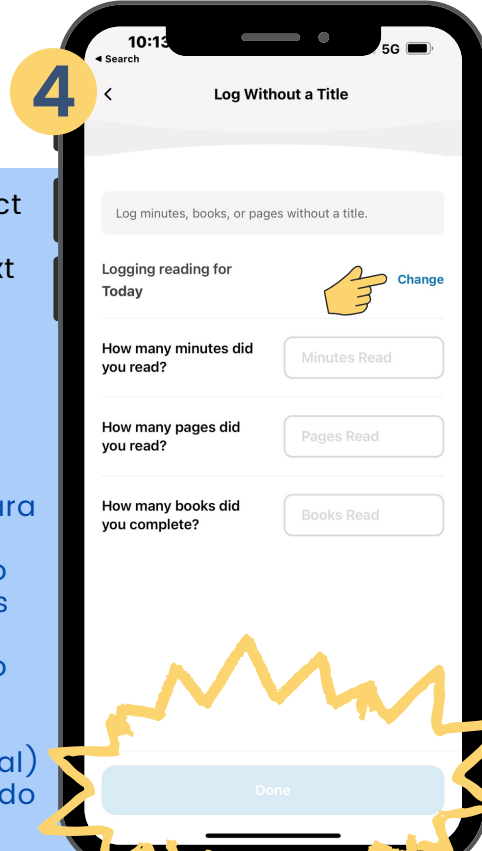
4

10:13
◂ Search
5G

ct
xt

ura
o
s
o
al)
do

Log Without a Title

Log minutes, books, or pages without a title.

Logging reading for Today

Change

How many minutes did you read?
Minutes Read

How many pages did you read?
Pages Read

How many books did you complete?
Books Read

Done